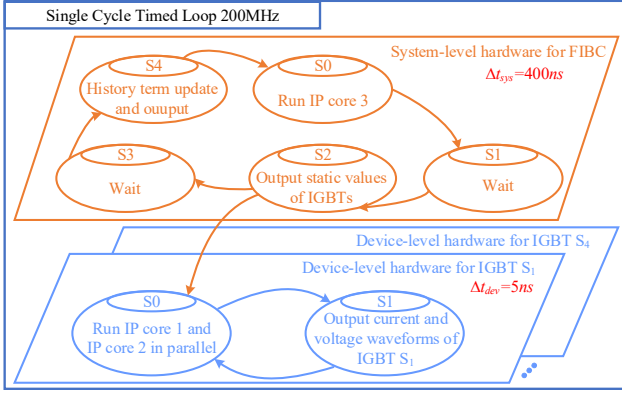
Single Cycle Timed Loop 200MHz

System-level hardware for FIBC
$\Delta t_{sys}=400ns$

S4
History term update and ouuput

S0
Run IP core 3

S3
Wait

S2
Output static values of IGBTs

S1
Wait

Device-level hardware for IGBT $S_4$

Device-level hardware for IGBT $S_1$
$\Delta t_{dev}=5ns$

S0
Run IP core 1 and IP core 2 in parallel

S1
Output current and voltage waveforms of IGBT $S_1$